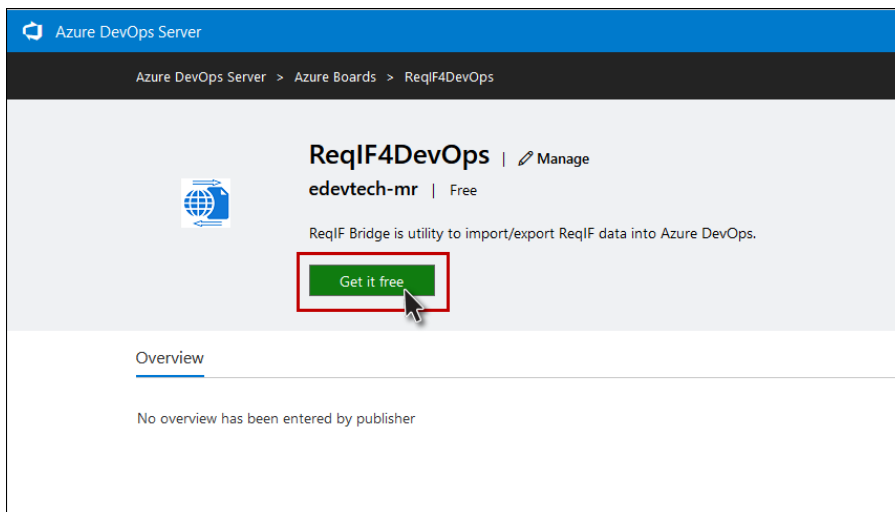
Azure DevOps Server

Azure DevOps Server > Azure Boards > ReqIF4DevOps

ReqIF4DevOps | Manage

edevtech-mr | Free

ReqIF Bridge is utility to import/export ReqIF data into Azure DevOps.

Get it free

Overview

No overview has been entered by publisher